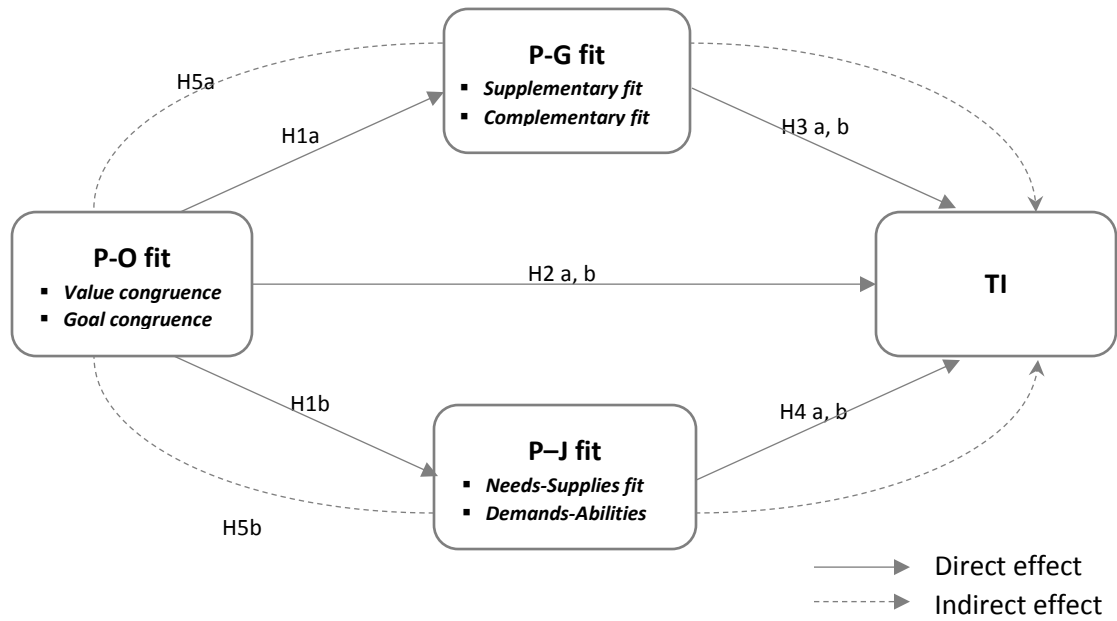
P-G fit
- Supplementary fit
- Complementary fit

H5a

H1a

H3 a, b

P-O fit
- Value congruence
- Goal congruence

H2 a, b

TI

H1b

H4 a, b

P–J fit
- Needs-Supplies fit
- Demands-Abilities

H5b

Direct effect
Indirect effect